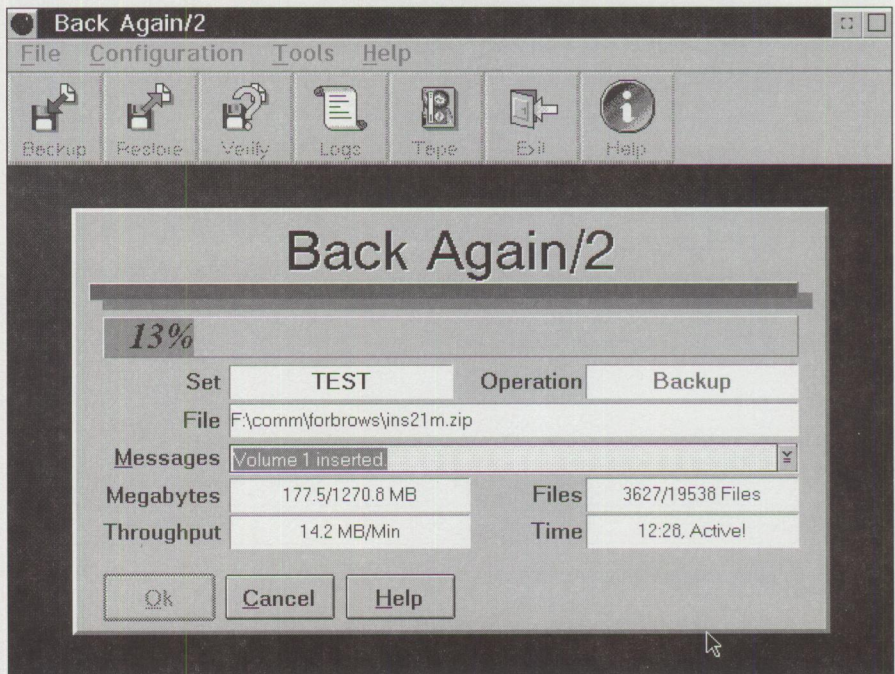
Back Again/2

File Configuration Tools Help

Backup Restore Verify Logs Tape Exit Help

Back Again/2

13%

Set TEST Operation Backup

File F:\comm\forbrows\ins21m.zip

Messages Volume 1 inserted.

Megabytes 177.5/1270.8 MB Files 3627/19538 Files

Throughput 14.2 MB/Min Time 12:28, Active!

Ok Cancel Help